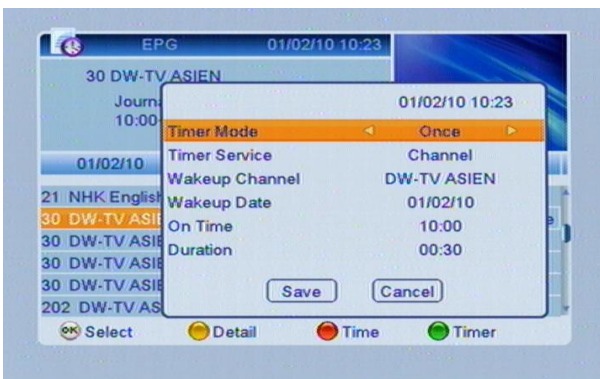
EPG 01/02/10 10:23

30 DW-TV ASIEN

Journa
10:00

01/02/10

21 NHK English
30 DW-TV ASIE
30 DW-TV ASIE
30 DW-TV ASIE
30 DW-TV ASIE
202 DW-TV AS

01/02/10 10:23

| | |
|---|---|
| Timer Mode | ◄ Once ► |
| Timer Service | Channel |
| Wakeup Channel | DW-TV ASIEN |
| Wakeup Date | 01/02/10 |
| On Time | 10:00 |
| Duration | 00:30 |

Save Cancel

OK Select Detail Time Timer